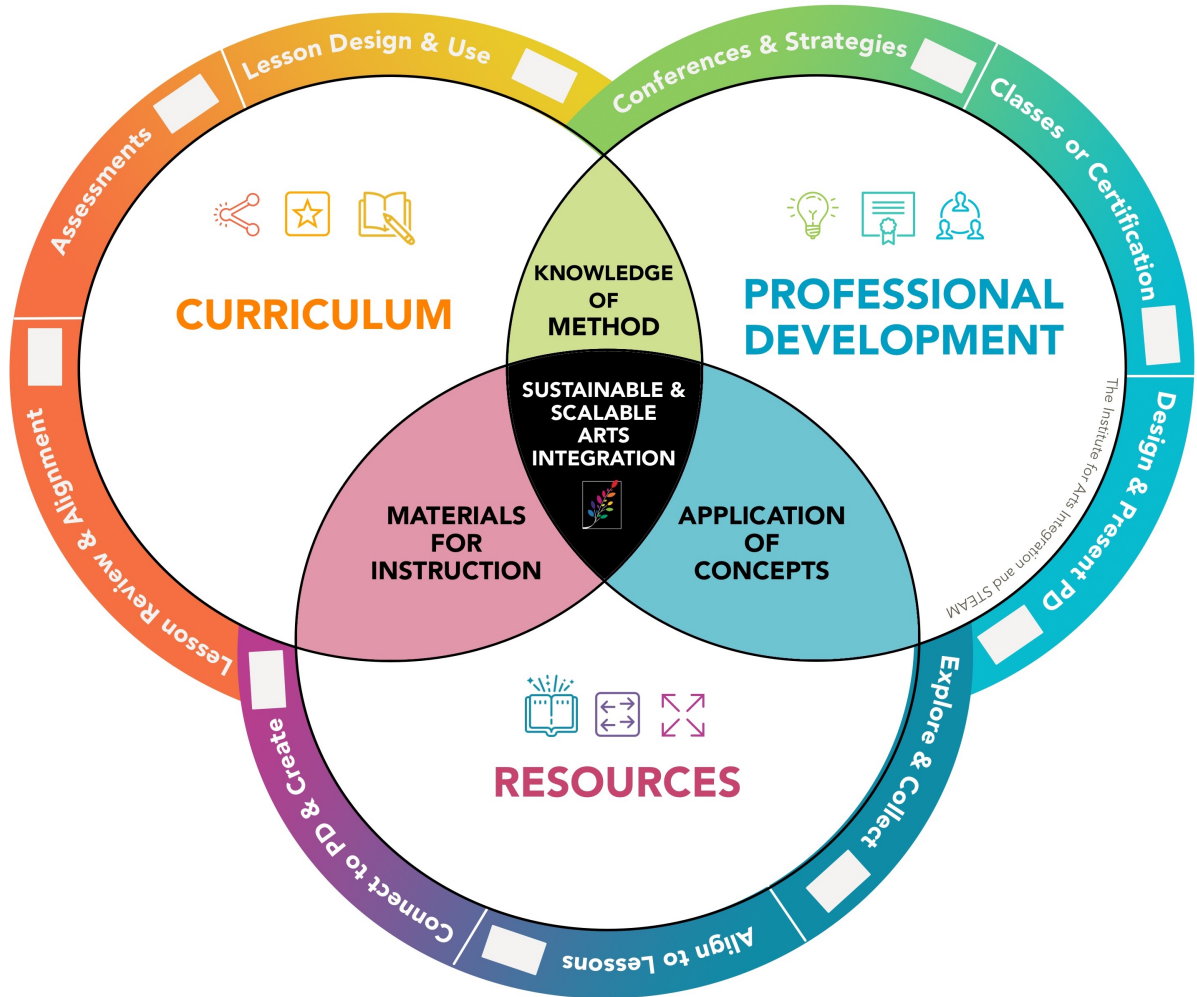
Lesson Design & Use

Assessments

Lesson Review & Alignment

Conferences & Strategies

Classes or Certification

Design & Present PD

Explore & Collect

Align to Lessons

Connect to PD & Create

CURRICULUM

PROFESSIONAL DEVELOPMENT

RESOURCES

KNOWLEDGE OF METHOD

SUSTAINABLE & SCALABLE ARTS INTEGRATION

MATERIALS FOR INSTRUCTION

APPLICATION OF CONCEPTS

The Institute for Arts Integration and STEAM